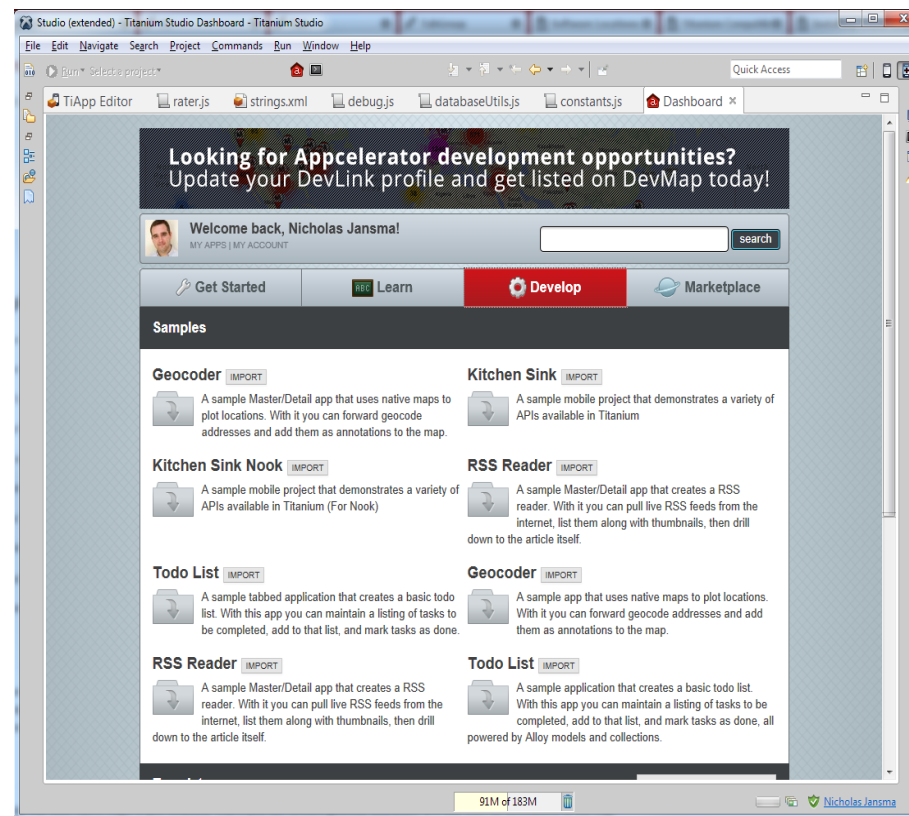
Studio (extended) - Titanium Studio Dashboard - Titanium Studio

File Edit Navigate Search Project Commands Run Window Help

Run Select a project

Quick Access

TiApp Editor rater.js strings.xml debug.js databaseUtils.js constants.js Dashboard ✕

Looking for Appcelerator development opportunities?
Update your DevLink profile and get listed on DevMap today!

Welcome back, Nicholas Jansma!
MY APPS | MY ACCOUNT

search

Get Started Learn Develop Marketplace

Samples

Geocoder IMPORT
A sample Master/Detail app that uses native maps to plot locations. With it you can forward geocode addresses and add them as annotations to the map.

Kitchen Sink IMPORT
A sample mobile project that demonstrates a variety of APIs available in Titanium

Kitchen Sink Nook IMPORT
A sample mobile project that demonstrates a variety of APIs available in Titanium (For Nook)

RSS Reader IMPORT
A sample Master/Detail app that creates a RSS reader. With it you can pull live RSS feeds from the internet, list them along with thumbnails, then drill down to the article itself.

Todo List IMPORT
A sample tabbed application that creates a basic todo list. With this app you can maintain a listing of tasks to be completed, add to that list, and mark tasks as done.

Geocoder IMPORT
A sample app that uses native maps to plot locations. With it you can forward geocode addresses and add them as annotations to the map.

RSS Reader IMPORT
A sample Master/Detail app that creates a RSS reader. With it you can pull live RSS feeds from the internet, list them along with thumbnails, then drill down to the article itself.

Todo List IMPORT
A sample application that creates a basic todo list. With this app you can maintain a listing of tasks to be completed, add to that list, and mark tasks as done, all powered by Alloy models and collections.

91M of 183M

Nicholas Jansma